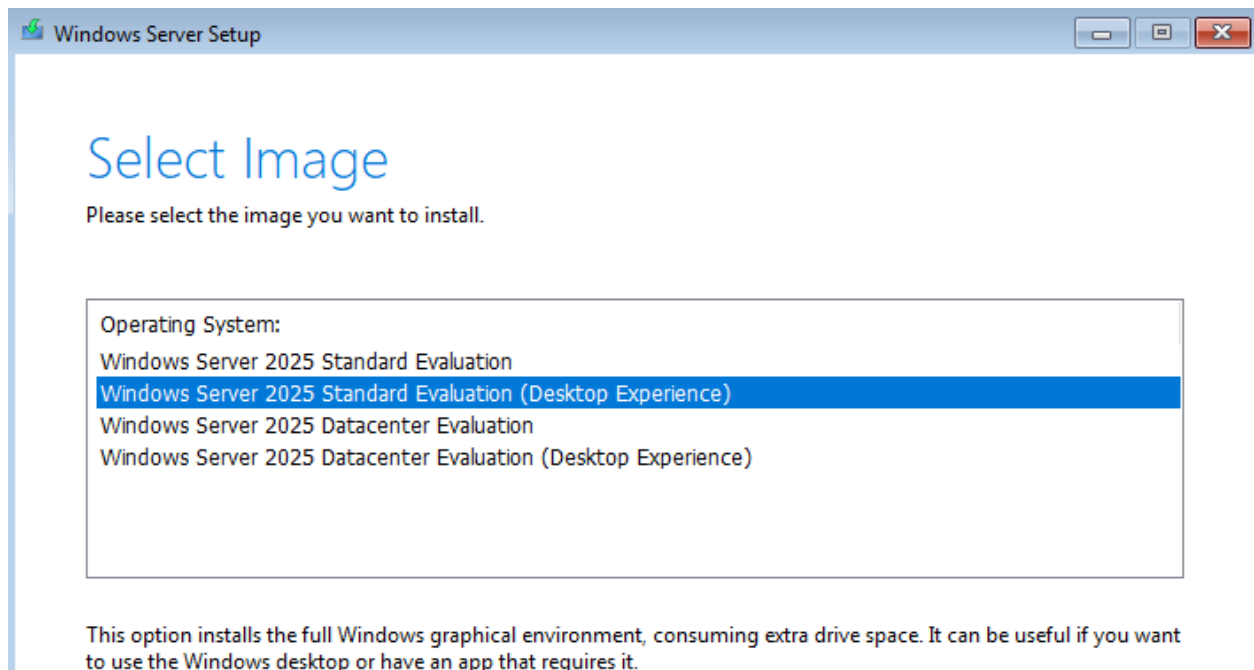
Windows Server Setup

Select Image

Please select the image you want to install.

Operating System:
Windows Server 2025 Standard Evaluation
Windows Server 2025 Standard Evaluation (Desktop Experience)
Windows Server 2025 Datacenter Evaluation
Windows Server 2025 Datacenter Evaluation (Desktop Experience)

This option installs the full Windows graphical environment, consuming extra drive space. It can be useful if you want to use the Windows desktop or have an app that requires it.